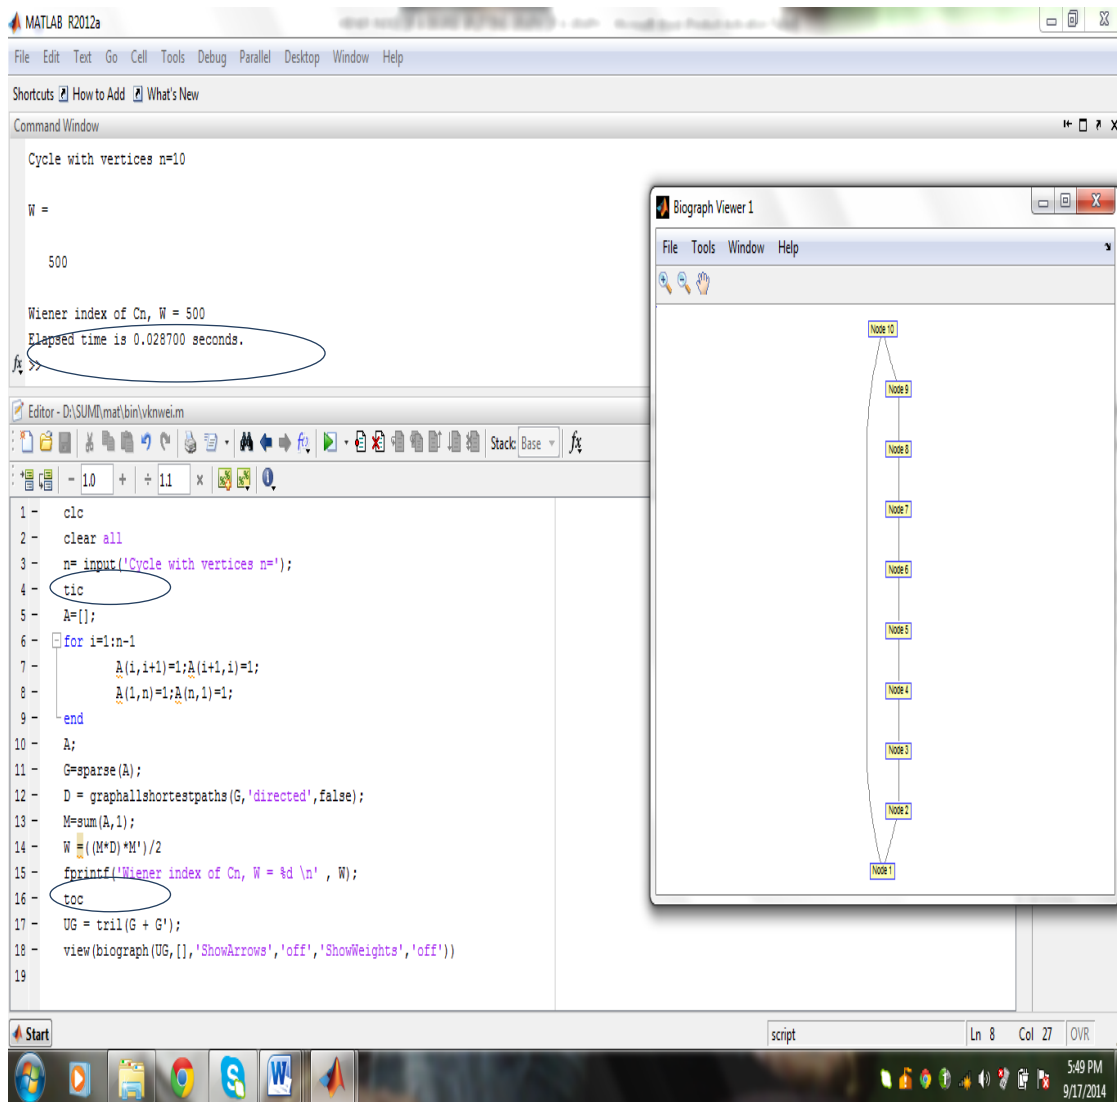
MATLAB R2012a

File Edit Text Go Cell Tools Debug Parallel Desktop Window Help

Shortcuts How to Add What's New

Command Window

Cycle with vertices n=10

W =

500

Wiener index of Cn, W = 500
Elapsed time is 0.028700 seconds.
fx >>

Editor - D:\SUMI\mat\bin\vknwei.m

Stack: Base

- 1.0 + ÷ 1.1 ×

1 - clc
2 - clear all
3 - n= input('Cycle with vertices n=');
4 - tic
5 - A=[];
6 - for i=1:n-1
7 - A(i,i+1)=1;A(i+1,i)=1;
8 - A(1,n)=1;A(n,1)=1;
9 - end
10 - A;
11 - G=sparse(A);
12 - D = graphallshortestpaths(G,'directed',false);
13 - M=sum(A,1);
14 - W =((M*D)*M')/2
15 - fprintf('Wiener index of Cn, W = %d \n' , W);
16 - toc
17 - UG = tril(G + G');
18 - view(biograph(UG,[],'ShowArrows','off','ShowWeights','off'))
19

Biograph Viewer 1

File Tools Window Help

Node 10
Node 9
Node 8
Node 7
Node 6
Node 5
Node 4
Node 3
Node 2
Node 1

Start

script Ln 8 Col 27 OVR

5:49 PM
9/17/2014